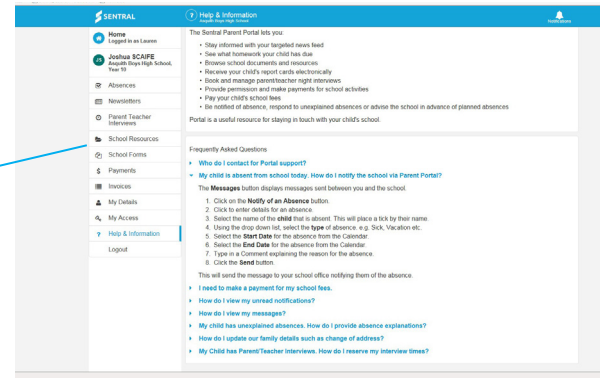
SENTRAL

Help & Information
Asquith Boys High School

Notifications

Home
Logged in as Lauren

Joshua SCAIFE
Asquith Boys High School, Year 10

Absences
Newsletters
Parent Teacher Interviews
School Resources
School Forms
Payments
Invoices
My Details
My Access
Help & Information
Logout

The Sentral Parent Portal lets you:

- Stay informed with your targeted news feed
- See what homework your child has due
- Browse school documents and resources
- Receive your child's report cards electronically
- Book and manage parent/teacher night interviews
- Provide permission and make payments for school activities
- Pay your child's school fees
- Be notified of absence, respond to unexplained absences or advise the school in advance of planned absences

Portal is a useful resource for staying in touch with your child's school.

Frequently Asked Questions

Who do I contact for Portal support?

My child is absent from school today. How do I notify the school via Parent Portal?

The **Messages** button display messages sent between you and the school.

1. Click on the **Notify of an Absence** button.
2. Click to enter details for an absence.
3. Select the name of the **child** that is absent. This will place a tick by their name.
4. Using the drop down list, select the **type** of absence. e.g. Sick, Vacation etc.
5. Select the **Start Date** for the absence from the Calendar.
6. Select the **End Date** for the absence from the Calendar.
7. Type in a Comment explaining the reason for the absence.
8. Click the **Send** button.

This will send the message to your school office notifying them of the absence.

I need to make a payment for my school fees.

How do I view my unread notifications?

How do I view my messages?

My child has unexplained absences. How do I provide absence explanations?

How do I update our family details such as change of address?

My Child has Parent/Teacher Interviews. How do I reserve my interview times?